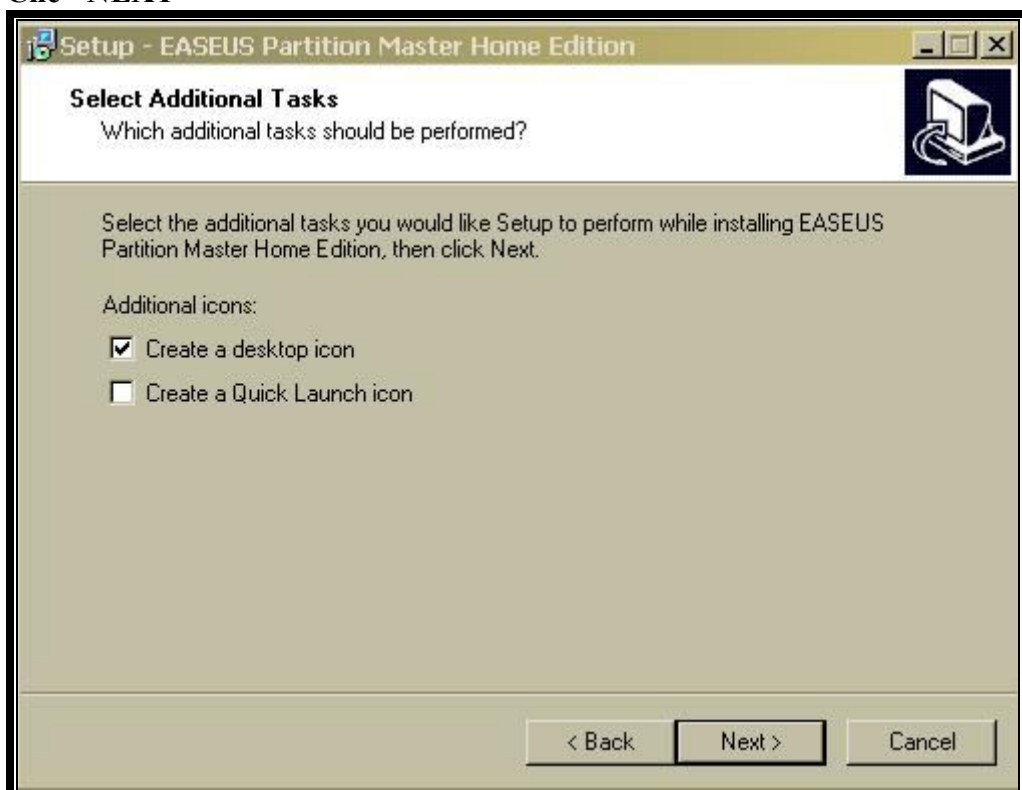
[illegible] "NEXT"

Setup - EASEUS Partition Master Home Edition

Select Additional Tasks
Which additional tasks should be performed?

Select the additional tasks you would like Setup to perform while installing EASEUS Partition Master Home Edition, then click Next.

Additional icons:

☑ Create a desktop icon

☐ Create a Quick Launch icon

< Back | Next > | Cancel